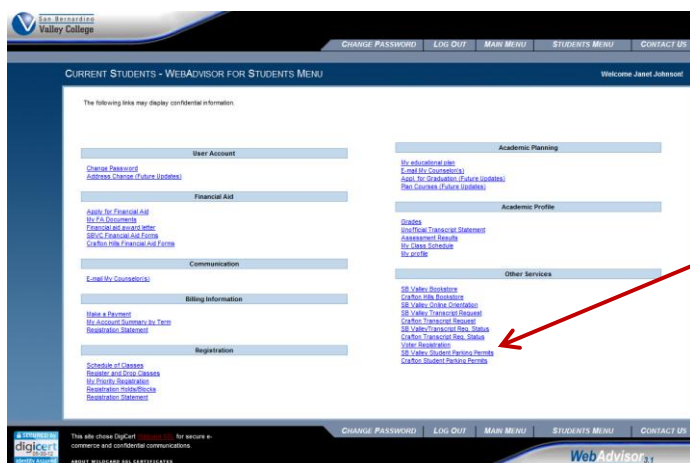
San Bernardino
Valley College

CHANGE PASSWORD | LOG OUT | MAIN MENU | STUDENTS MENU | CONTACT US

CURRENT STUDENTS - WEBADVISOR FOR STUDENTS MENU

Welcome Janet Johnson!

The following links may display confidential information.

User Account
Change Password
Address Change (Future Updates)

Financial Aid
Apply for Financial Aid
My FA Documents
Financial aid award letter
SBVC Financial Aid Forms
Crafton Hills Financial Aid Forms

Communication
E-mail My Counselor(s)

Billing Information
Make a Payment
My Account Summary by Term
Registration Statement

Registration
Schedule of Classes
Register and Drop Classes
My Priority Registration
Registration Holds/Blocks
Registration Statement

Academic Planning
My educational plan
E-mail My Counselor(s)
Appl. for Graduation (Future Updates)
Plan Courses (Future Updates)

Academic Profile
Grades
Unofficial Transcript Statement
Assessment Results
My Class Schedule
My profile

Other Services
SB Valley Bookstore
Crafton Hills Bookstore
SB Valley Online Orientation
SB Valley Transcript Request
Crafton Transcript Request
SB ValleyTranscript Req. Status
Crafton Transcript Req. Status
Voter Registration
SB Valley Student Parking Permits
Crafton Student Parking Permits

SECURED BY digicert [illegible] identity Assured

This site chose DigiCert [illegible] for secure e-commerce and confidential communications.

ABOUT WILDCARD SSL CERTIFICATES

CHANGE PASSWORD | LOG OUT | MAIN MENU | STUDENTS MENU | CONTACT US

WebAdvisor 3.1